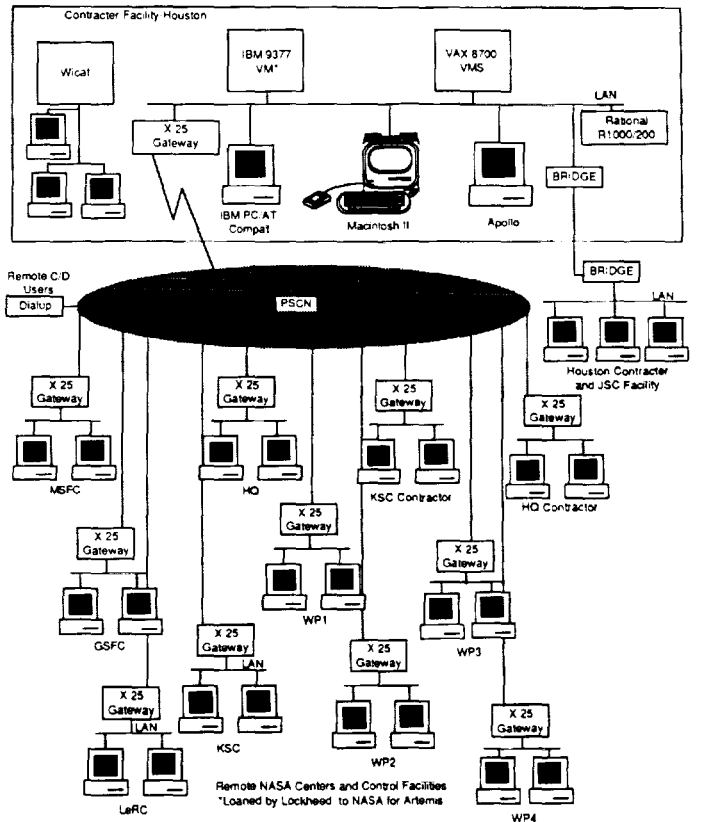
Contracter Facility Houston

Wicat

IBM 9377 VM*

VAX 8700 VMS

LAN

X 25 Gateway

Rational R1000/200

IBM PC/AT Compat

Macintosh II

Apollo

BRIDGE

Remote C/D Users

Dialup

PSCN

BRIDGE

LAN

Houston Contracter and JSC Facility

X 25 Gateway

MSFC

X 25 Gateway

HQ

X 25 Gateway

KSC Contractor

X 25 Gateway

HQ Contractor

X 25 Gateway

WP1

X 25 Gateway

GSFC

X 25 Gateway

WP3

X 25 Gateway

LAN

KSC

X 25 Gateway

WP2

X 25 Gateway

LAN

LeRC

X 25 Gateway

WP4

Remote NASA Centers and Control Facilities
*Loaned by Lockheed to NASA for Artemis